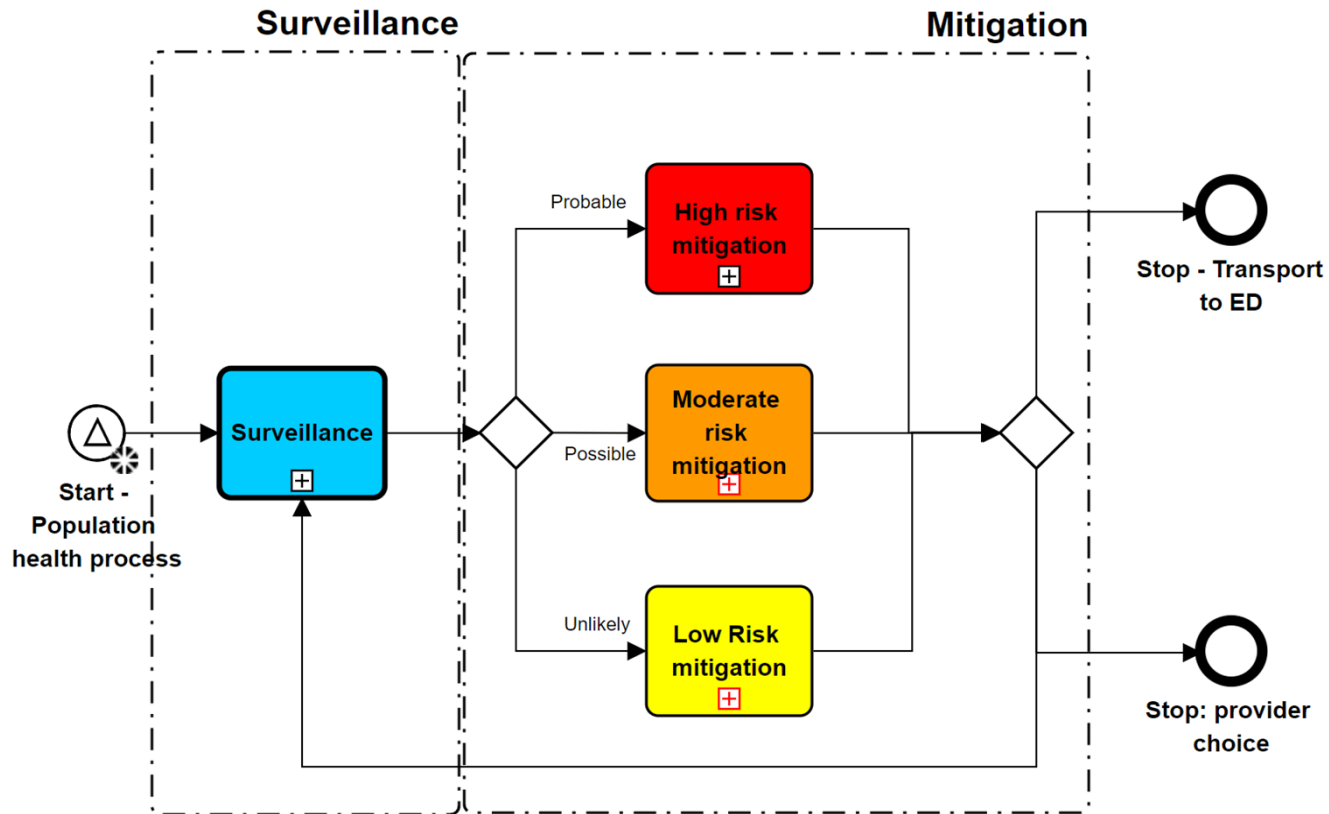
Surveillance

Mitigation

Start - Population health process

Surveillance

Probable

High risk mitigation

Possible

Moderate risk mitigation

Unlikely

Low Risk mitigation

Stop - Transport to ED

Stop: provider choice